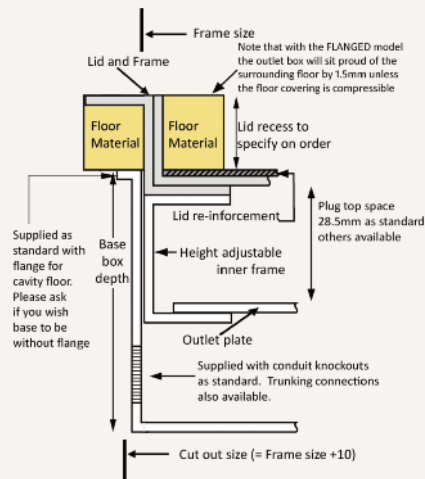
Frame size

Lid and Frame

Note that with the FLANGED model the outlet box will sit proud of the surrounding floor by 1.5mm unless the floor covering is compressible

Floor Material

Floor Material

Lid recess to specify on order

Plug top space 28.5mm as standard others available

Lid re-inforcement

Supplied as standard with flange for cavity floor. Please ask if you wish base to be without flange

Base box depth

Height adjustable inner frame

Outlet plate

Supplied with conduit knockouts as standard. Trunking connections also available.

Cut out size (= Frame size +10)